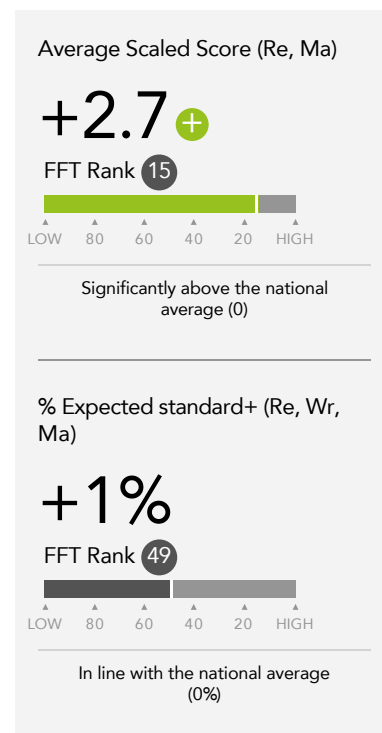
Average Scaled Score (Re, Ma)

+2.7 +

FFT Rank 15

LOW 80 60 40 20 HIGH

Significantly above the national average (0)

% Expected standard+ (Re, Wr, Ma)

+1%

FFT Rank 49

LOW 80 60 40 20 HIGH

In line with the national average (0%)